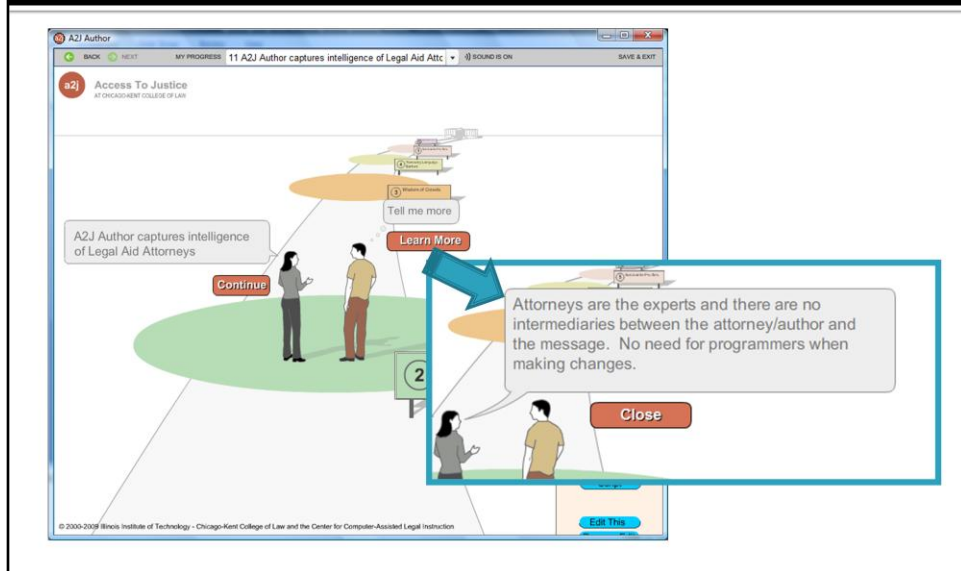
A2J Author

BACK NEXT MY PROGRESS 11 A2J Author captures intelligence of Legal Aid Attc SOUND IS ON SAVE & EXIT

a2j Access To Justice
AT CHICAGO-KENT COLLEGE OF LAW

5 Wisdom of Crowds

Tell me more

A2J Author captures intelligence of Legal Aid Attorneys

Learn More

Continue

2

Attorneys are the experts and there are no intermediaries between the attorney/author and the message. No need for programmers when making changes.

Close

Edit This

© 2000-2009 Illinois Institute of Technology - Chicago-Kent College of Law and the Center for Computer-Assisted Legal Instruction